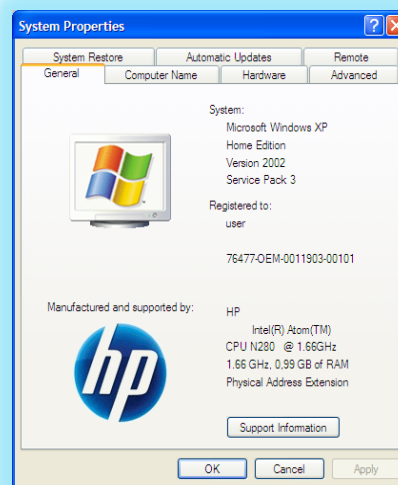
System Properties

System Restore | Automatic Updates | Remote
General | Computer Name | Hardware | Advanced

System:
Microsoft Windows XP
Home Edition
Version 2002
Service Pack 3

Registered to:
user

76477-OEM-0011903-00101

Manufactured and supported by:

hp

HP
Intel(R) Atom(TM)
CPU N280 @ 1.66GHz
1.66 GHz, 0,99 GB of RAM
Physical Address Extension

Support Information

OK | Cancel | Apply